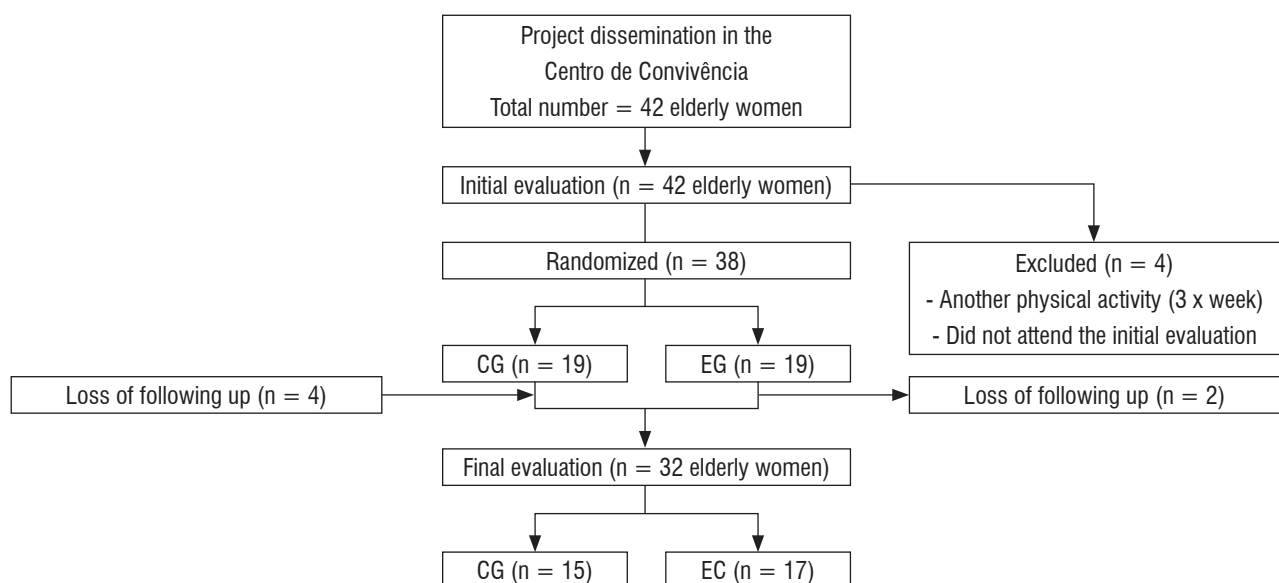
Project dissemination in the Centro de Convivência
Total number = 42 elderly women

Initial evaluation (n = 42 elderly women)

Randomized (n = 38)

Excluded (n = 4)
- Another physical activity (3 x week)
- Did not attend the initial evaluation

CG (n = 19)

EG (n = 19)

Loss of following up (n = 4)

Loss of following up (n = 2)

Final evaluation (n = 32 elderly women)

CG (n = 15)

EC (n = 17)